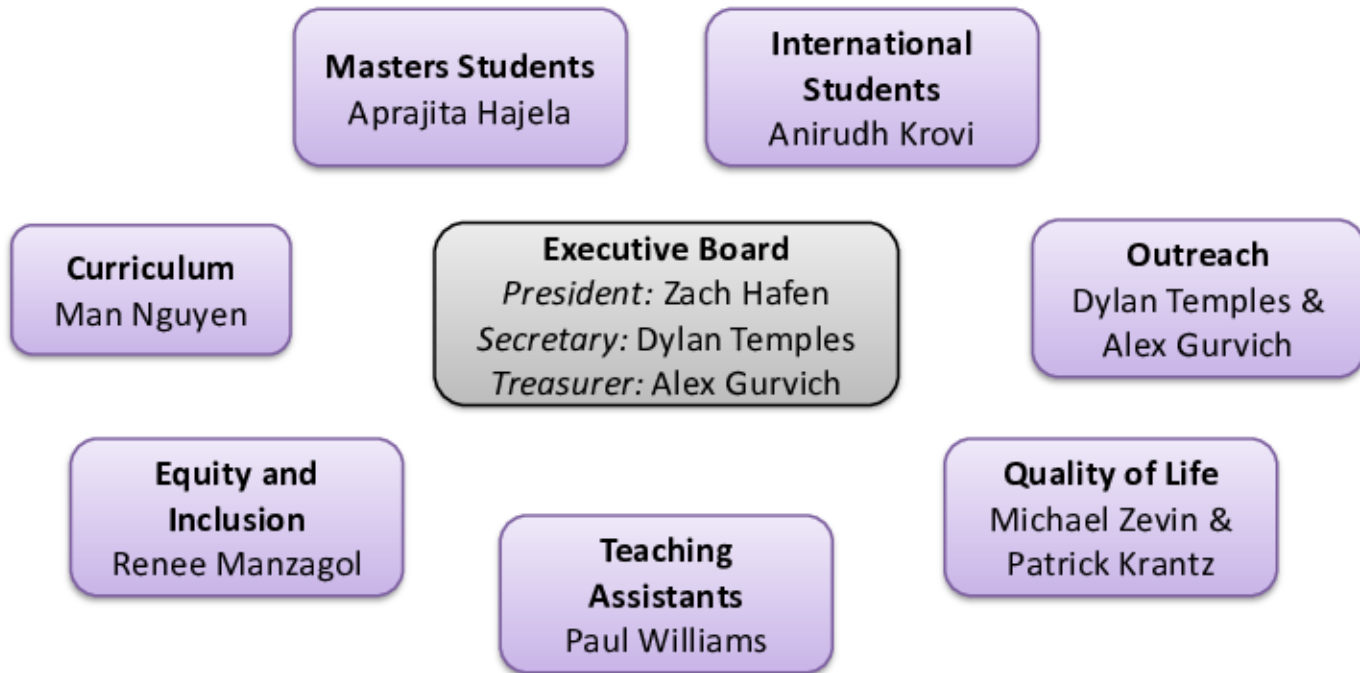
Masters Students
Aprajita Hajela

International Students
Anirudh Krovi

Curriculum
Man Nguyen

Executive Board
*President:* Zach Hafen
*Secretary:* Dylan Temples
*Treasurer:* Alex Gurvich

Outreach
Dylan Temples & Alex Gurvich

Equity and Inclusion
Renee Manzagol

Teaching Assistants
Paul Williams

Quality of Life
Michael Zevin & Patrick Krantz